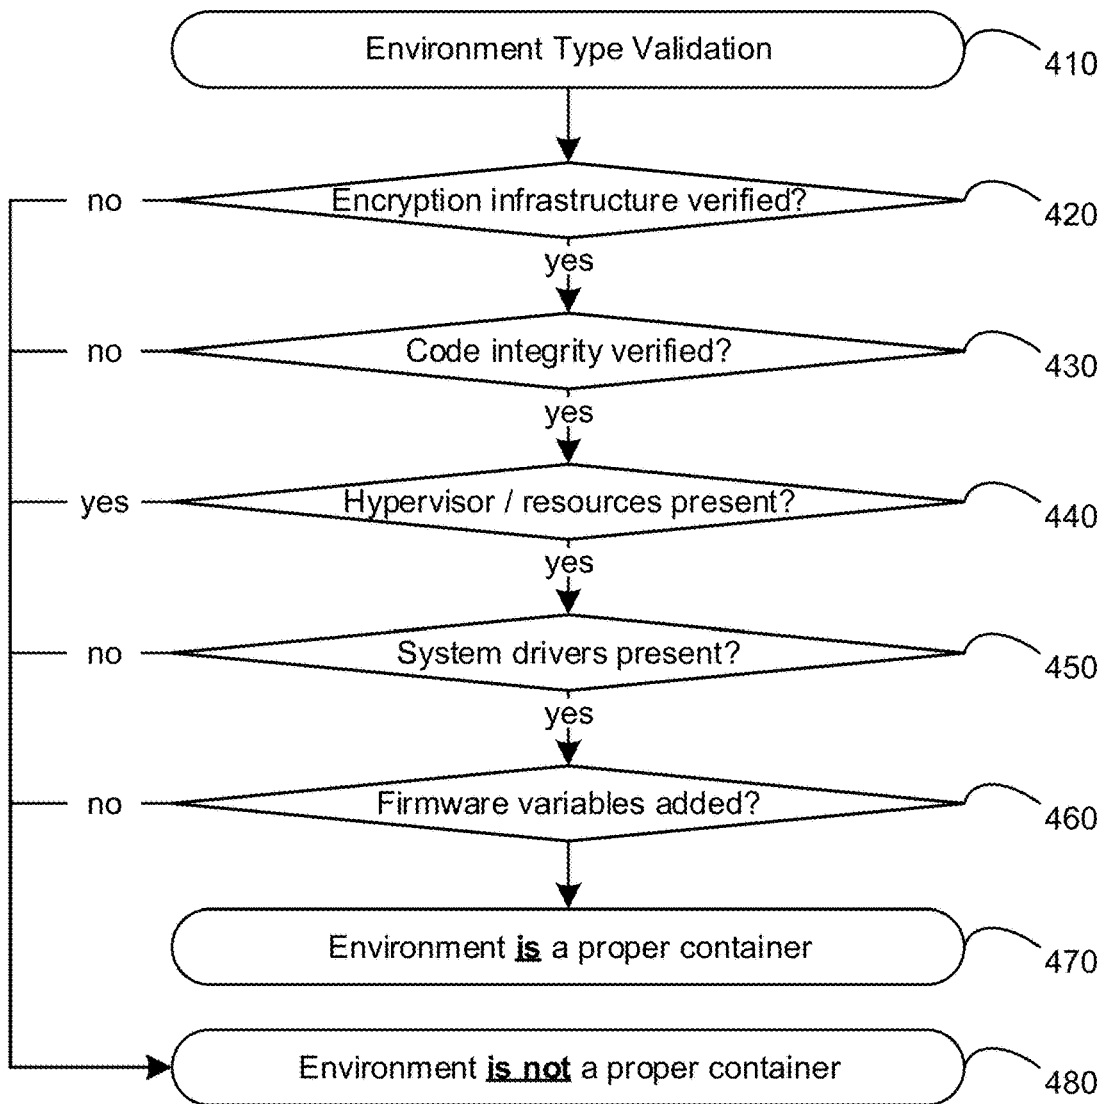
Environment Type Validation
410

no
Encryption infrastructure verified?
420
yes

no
Code integrity verified?
430
yes

yes
Hypervisor / resources present?
440
yes

no
System drivers present?
450
yes

no
Firmware variables added?
460

Environment **is** a proper container
470

Environment **is not** a proper container
480